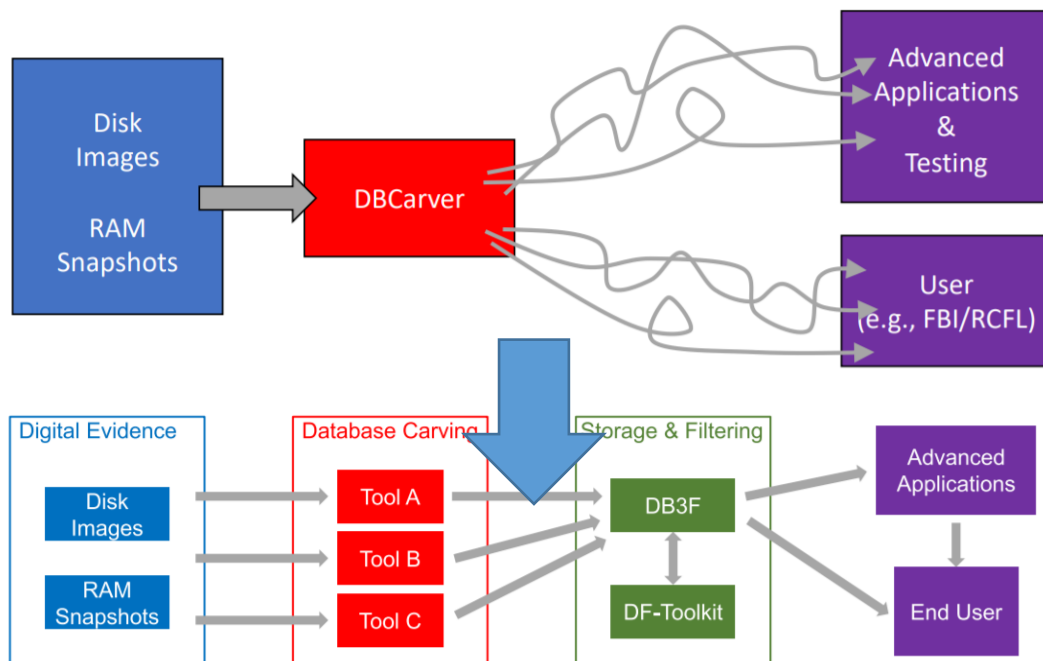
Disk Images

RAM Snapshots

DBCarver

Advanced Applications & Testing

User (e.g., FBI/RCFL)

Digital Evidence

Disk Images

RAM Snapshots

Database Carving

Tool A

Tool B

Tool C

Storage & Filtering

DB3F

DF-Toolkit

Advanced Applications

End User